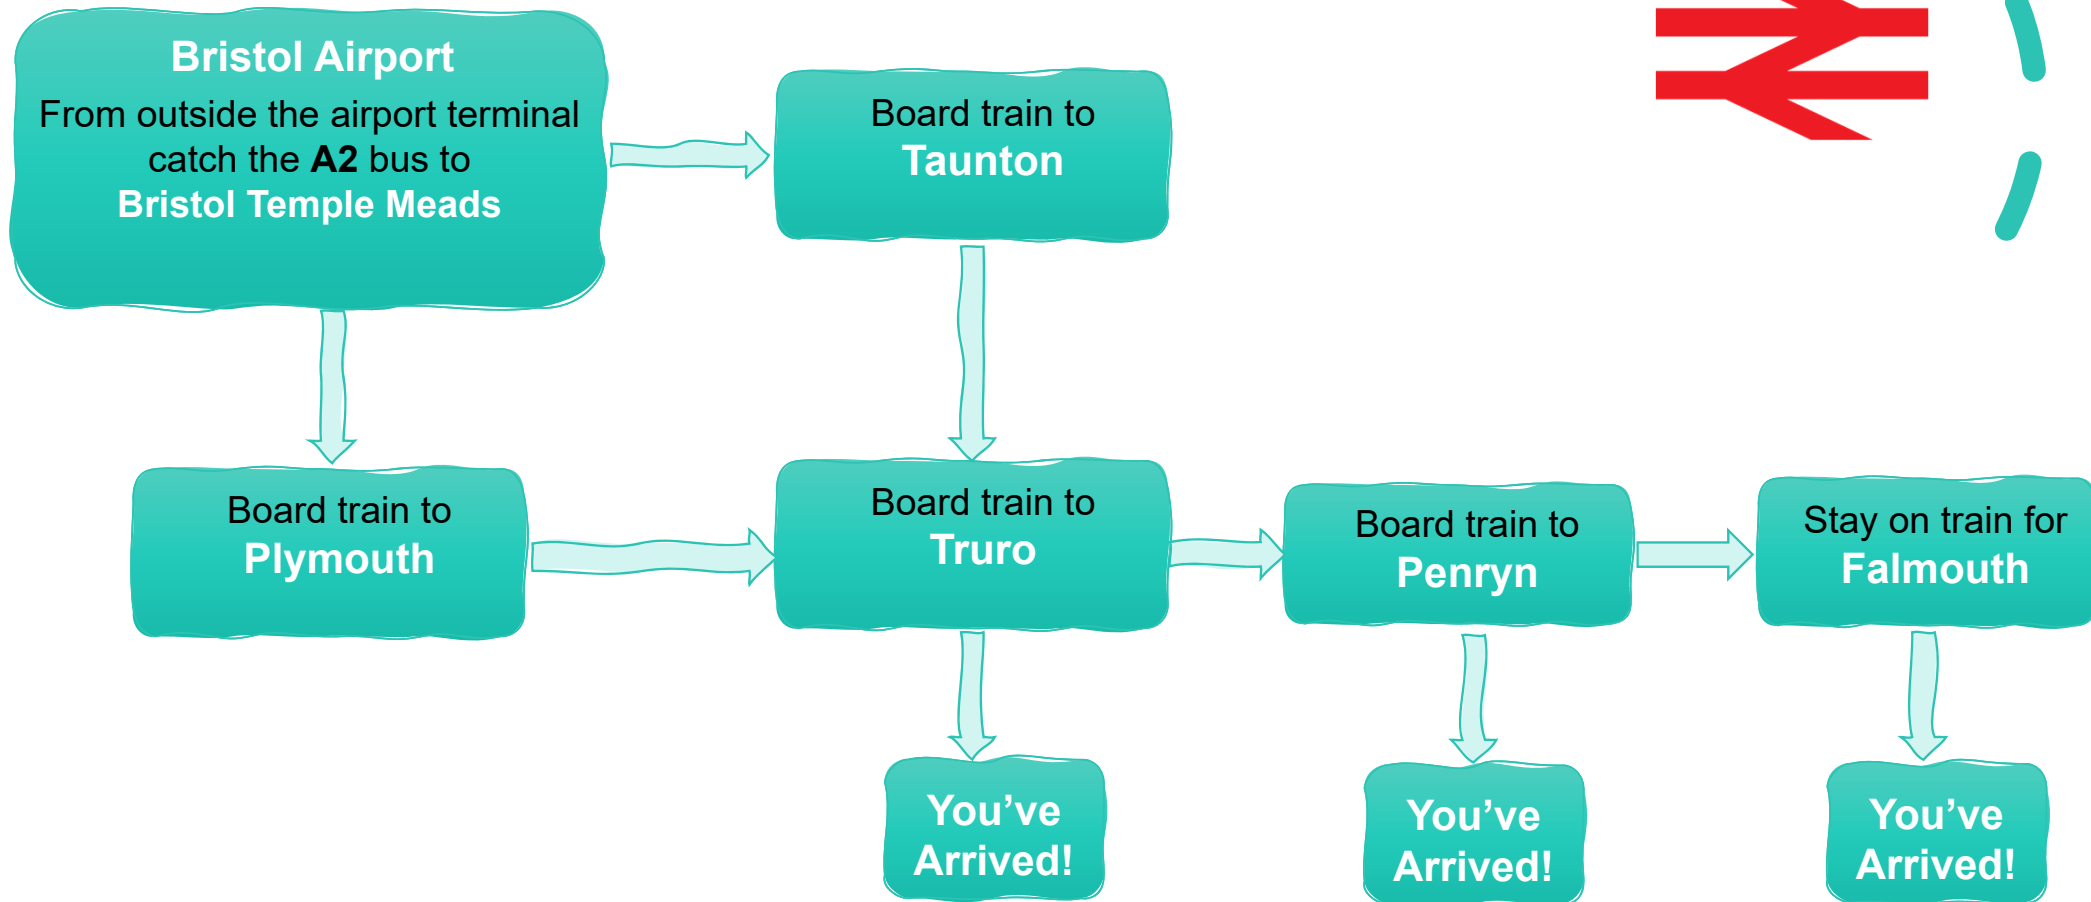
Bristol Airport
From outside the airport terminal catch the A2 bus to
Bristol Temple Meads

Board train to
Taunton

Board train to
Plymouth

Board train to
Truro

Board train to
Penryn

Stay on train for
Falmouth

You've
Arrived!

You've
Arrived!

You've
Arrived!